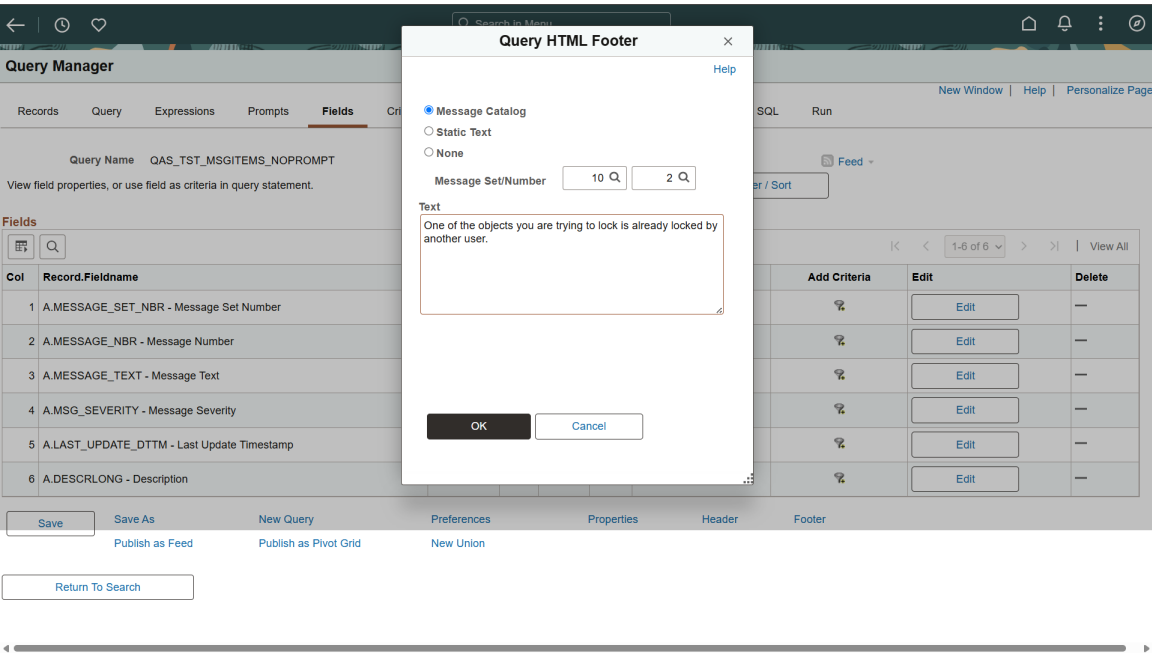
Search in Menu

Query Manager

New Window | Help | Personalize Page

Records Query Expressions Prompts Fields Cri SQL Run

Query Name QAS_TST_MSGITEMS_NOPROMPT

View field properties, or use field as criteria in query statement.

Feed

er / Sort

Fields

1-6 of 6 View All

| Col | Record.Fieldname | Add Criteria | Edit | Delete |
|---|---|---|---|---|
| 1 | A.MESSAGE_SET_NBR - Message Set Number | | Edit | — |
| 2 | A.MESSAGE_NBR - Message Number | | Edit | — |
| 3 | A.MESSAGE_TEXT - Message Text | | Edit | — |
| 4 | A.MSG_SEVERITY - Message Severity | | Edit | — |
| 5 | A.LAST_UPDATE_DTTM - Last Update Timestamp | | Edit | — |
| 6 | A.DESCRLONG - Description | | Edit | — |

Save Save As New Query Preferences Properties Header Footer

Publish as Feed Publish as Pivot Grid New Union

Return To Search

Query HTML Footer

Help

Message Catalog

Static Text

None

Message Set/Number 10 2

Text

One of the objects you are trying to lock is already locked by another user.

OK Cancel